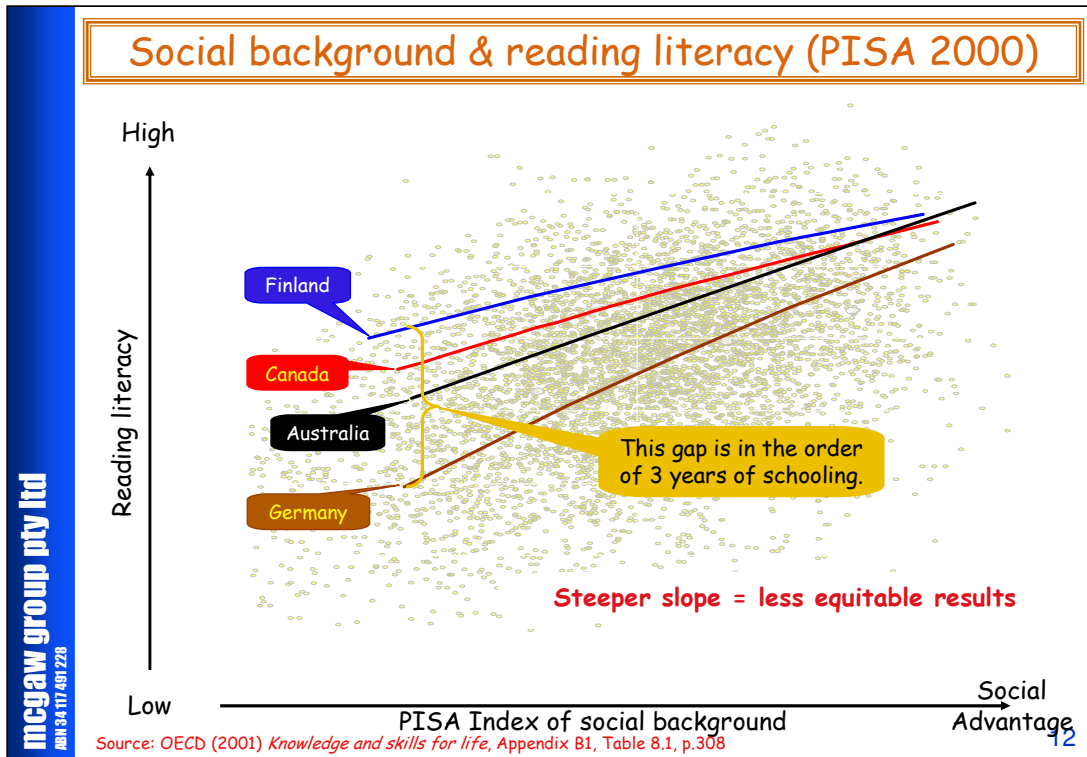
Social background & reading literacy (PISA 2000)

High

Reading literacy

Finland

Canada

Australia

Germany

This gap is in the order of 3 years of schooling.

Steeper slope = less equitable results

Low

PISA Index of social background

Social Advantage

Source: OECD (2001) *Knowledge and skills for life*, Appendix B1, Table 8.1, p.308

12

mcgaw group pty ltd
ABN 34 117 491 228